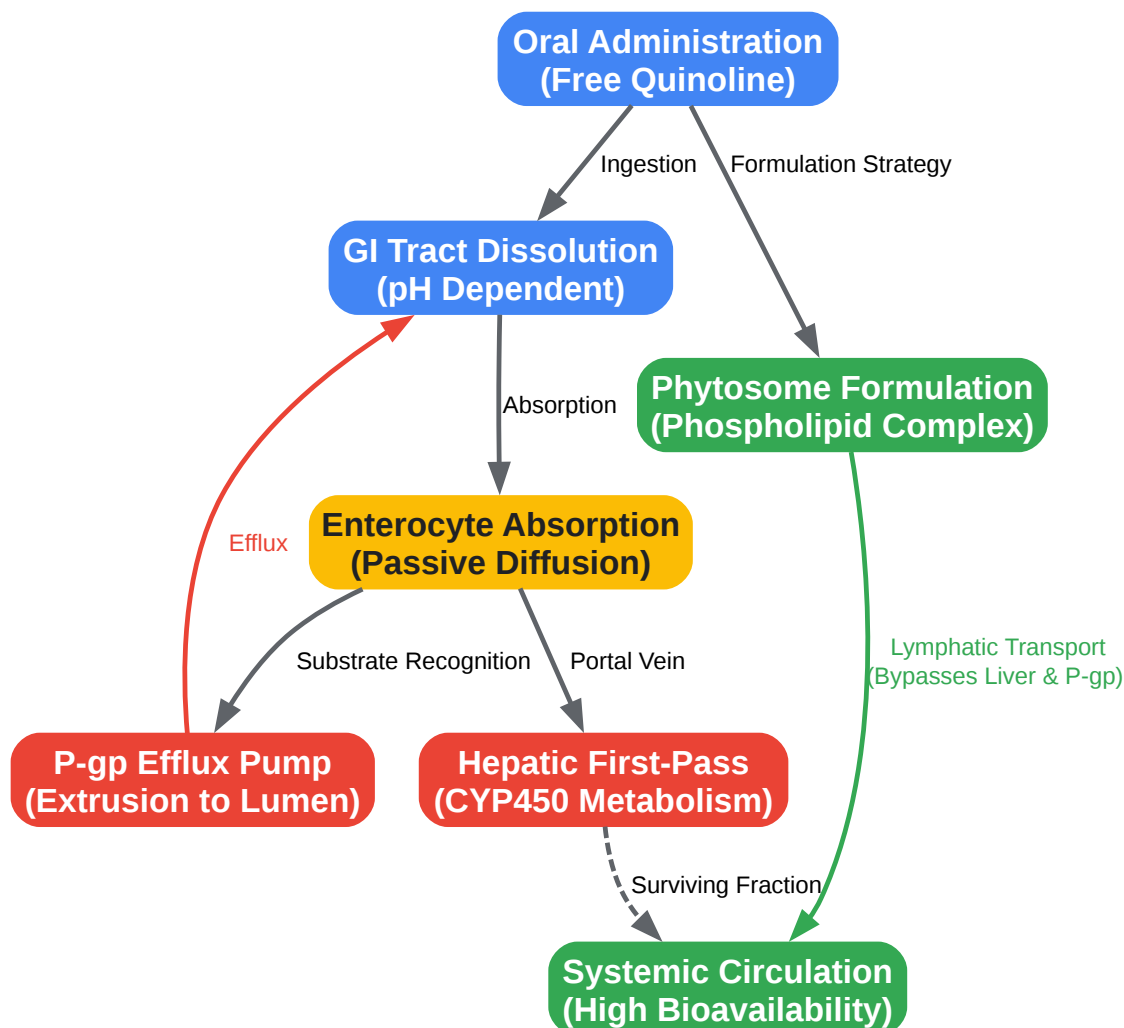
Oral Administration
(Free Quinoline)

Ingestion

Formulation Strategy

GI Tract Dissolution
(pH Dependent)

Absorption

Phytosome Formulation
(Phospholipid Complex)

Efflux

Enterocyte Absorption
(Passive Diffusion)

Lymphatic Transport
(Bypasses Liver & P-gp)

Substrate Recognition

Portal Vein

P-gp Efflux Pump
(Extrusion to Lumen)

Hepatic First-Pass
(CYP450 Metabolism)

Surviving Fraction

Systemic Circulation
(High Bioavailability)